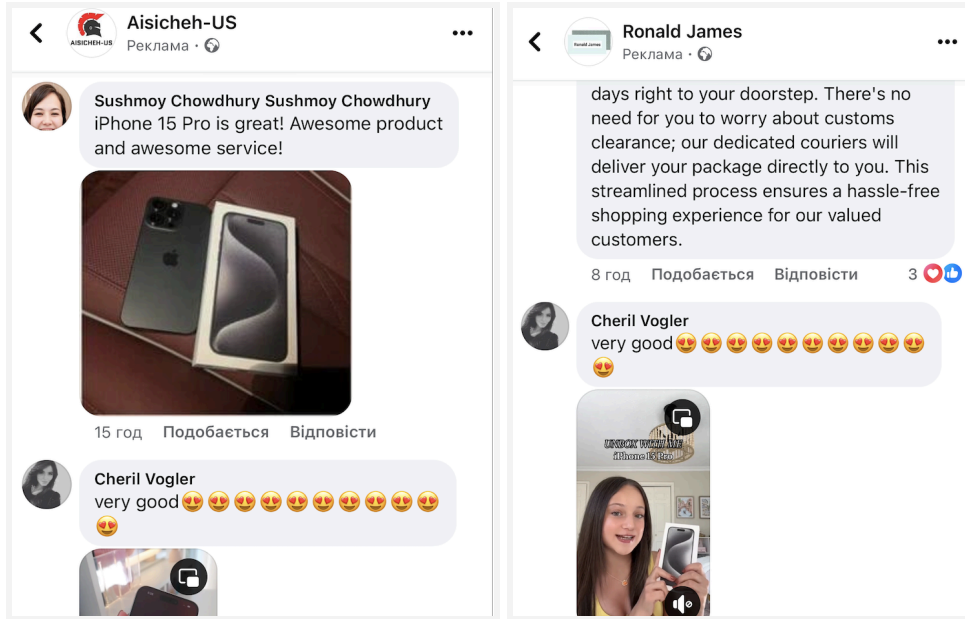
Aisicheh-US
Реклама ·

AISICHEH-US

Sushmoy Chowdhury Sushmoy Chowdhury
iPhone 15 Pro is great! Awesome product and awesome service!

15 год Подобається Відповісти

Cheril Vogler
very good😍😍😍😍😍😍😍😍😍😍😍

Ronald James
Реклама ·

Ronald James

days right to your doorstep. There's no need for you to worry about customs clearance; our dedicated couriers will deliver your package directly to you. This streamlined process ensures a hassle-free shopping experience for our valued customers.

8 год Подобається Відповісти 3

Cheril Vogler
very good😍😍😍😍😍😍😍😍😍😍😍

UNBOX WITH ME
iPhone 15 Pro